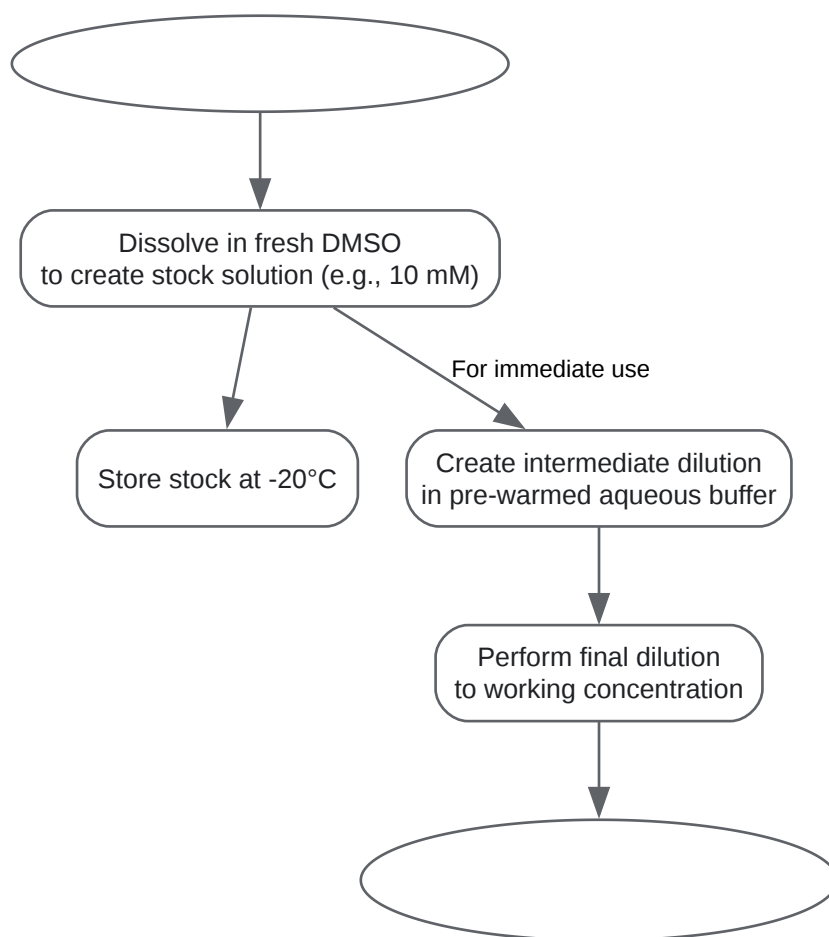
Dissolve in fresh DMSO to create stock solution (e.g., 10 mM)

For immediate use

Store stock at -20°C

Create intermediate dilution in pre-warmed aqueous buffer

Perform final dilution to working concentration